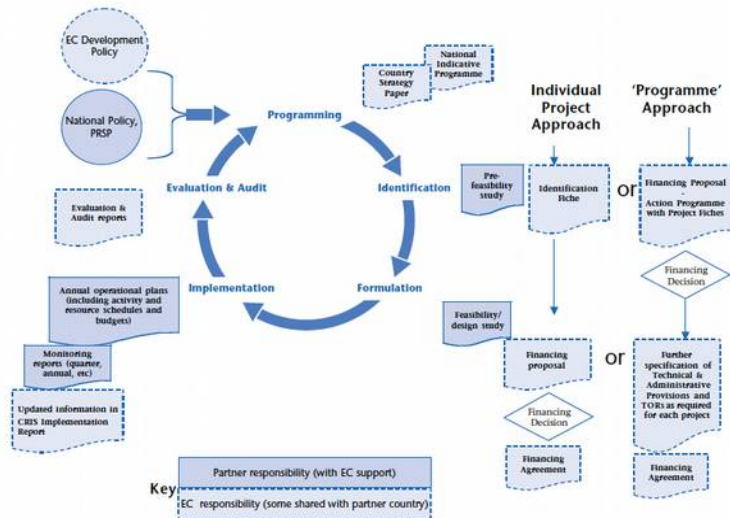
EC Development Policy

National Policy, PRSP

Country Strategy Paper

National Indicative Programme

Programming

Identification

Formulation

Implementation

Evaluation & Audit

Evaluation & Audit reports

Annual operational plans (including activity and resource schedules and budgets)

Monitoring reports (quarter, annual, etc)

Updated information in CRIS Implementation Report

Individual Project Approach

'Programme' Approach

Pre-feasibility study

Identification Fiche

or

Financing Proposal - Action Programme with Project Fiches

Financing Decision

Feasibility/ design study

Financing proposal

or

Further specification of Technical & Administrative Provisions and TORs as required for each project

Financing Decision

Financing Agreement

Financing Agreement

Key

Partner responsibility (with EC support)

EC responsibility (some shared with partner country)